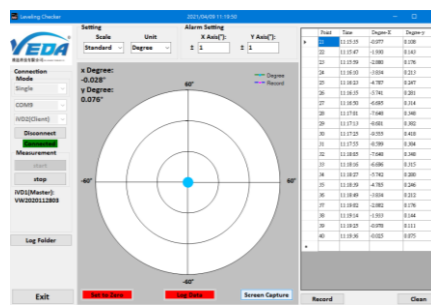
Levelling Checker 2021/04/08 11:19:50

VEDA

Connection Mode
Single
COM9
IVD2(Client)
Disconnect
Connected
Measurement
start
stop
IVD1(Master): VW2020112803

Log Folder

Exit

Setting
Scale
Standard
Unit
Degree

Alarm Setting
X Axis(°):
± 1
Y Axis(°):
± 1

x Degree: -0.028°
y Degree: 0.076°

Degree
Record

60°
-60°
60°
-60°

Set to Zero
Log Data
Screen Capture

| Point | Time | Degree-X | Degree-y |
|---|---|---|---|
| 19 | 11:15:15 | -0.077 | 0.100 |
| 20 | 11:15:47 | -1.930 | 0.143 |
| 21 | 11:15:59 | -2.080 | 0.176 |
| 22 | 11:16:03 | -3.034 | 0.217 |
| 23 | 11:16:23 | -4.787 | 0.247 |
| 24 | 11:16:35 | -5.741 | 0.281 |
| 25 | 11:16:50 | -6.695 | 0.314 |
| 26 | 11:17:01 | -7.648 | 0.348 |
| 27 | 11:17:13 | -8.601 | 0.382 |
| 28 | 11:17:25 | -9.555 | 0.415 |
| 29 | 11:17:53 | -8.599 | 0.384 |
| 30 | 11:18:05 | -7.646 | 0.349 |
| 31 | 11:18:16 | -6.696 | 0.315 |
| 32 | 11:18:27 | -5.742 | 0.280 |
| 33 | 11:18:59 | -4.785 | 0.246 |
| 34 | 11:18:49 | -3.834 | 0.212 |
| 35 | 11:19:02 | -2.882 | 0.178 |
| 36 | 11:19:14 | -1.933 | 0.144 |
| 37 | 11:19:25 | -0.978 | 0.111 |
| 38 | 11:19:36 | -0.025 | 0.075 |

Record
Clean